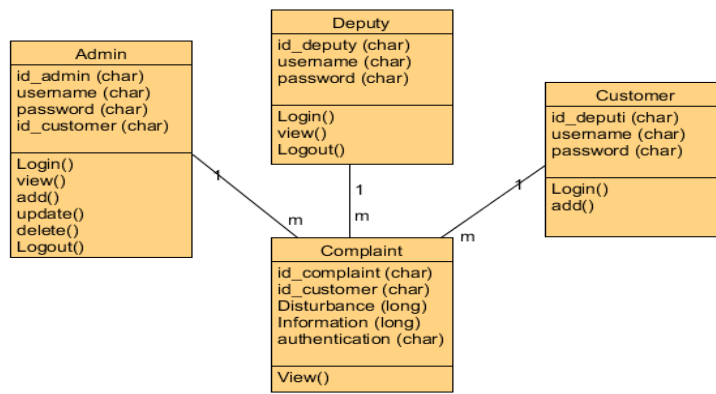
Deputy
id_deputy (char)
username (char)
password (char)
Login()
view()
Logout()

Admin
id_admin (char)
username (char)
password (char)
id_customer (char)
Login()
view()
add()
update()
delete()
Logout()

Customer
id_deputi (char)
username (char)
password (char)
Login()
add()

1
m
1
m
1
m

Complaint
id_complaint (char)
id_customer (char)
Disturbance (long)
Information (long)
authentication (char)
View()